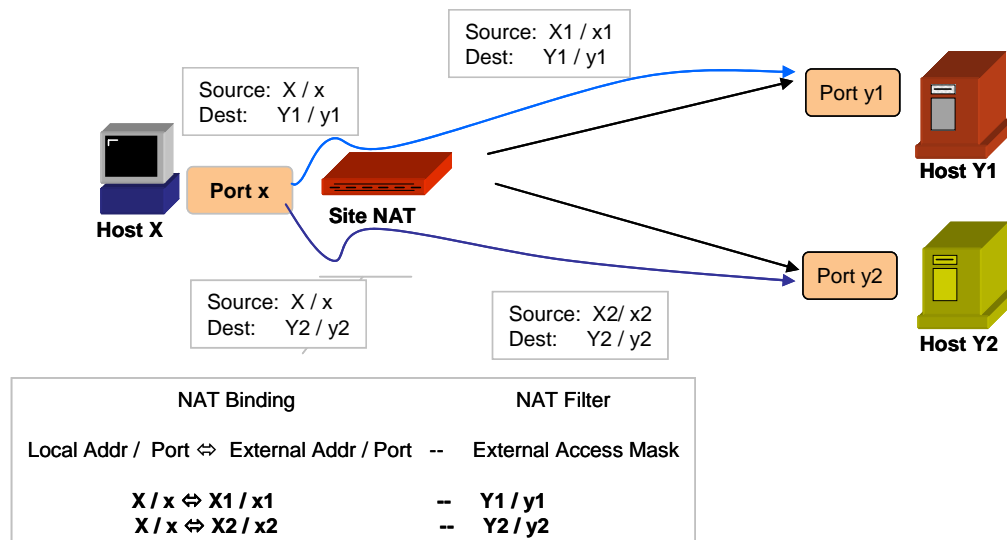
Source: X1 / x1
Dest: Y1 / y1

Source: X / x
Dest: Y1 / y1

Port y1

Host Y1

Port x

Site NAT

Host X

Port y2

Host Y2

Source: X / x
Dest: Y2 / y2

Source: X2/ x2
Dest: Y2 / y2

NAT Binding

NAT Filter

Local Addr / Port ⇔ External Addr / Port -- External Access Mask

**X / x ⇔ X1 / x1** -- **Y1 / y1**
**X / x ⇔ X2 / x2** -- **Y2 / y2**